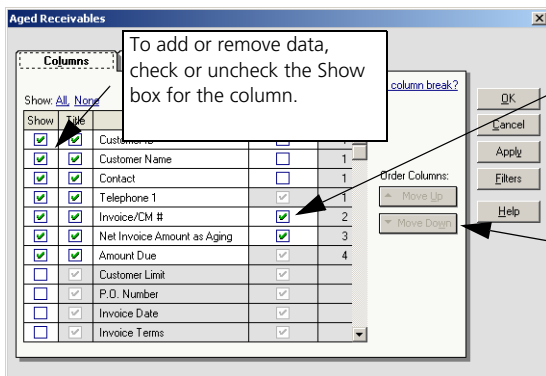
Aged Receivables

Columns

To add or remove data, check or uncheck the Show box for the column.

Show: All, None

column break?

| Show | Title | | | |
|---|---|---|---|---|
| ☑ | ☑ | Customer ID | | 1 |
| ☑ | ☑ | Customer Name | ☐ | 1 |
| ☑ | ☑ | Contact | ☐ | 1 |
| ☑ | ☑ | Telephone 1 | ☑ | 1 |
| ☑ | ☑ | Invoice/CM # | ☑ | 2 |
| ☑ | ☑ | Net Invoice Amount as Aging | ☑ | 3 |
| ☑ | ☑ | Amount Due | ☑ | 4 |
| ☐ | ☑ | Customer Limit | ☑ | |
| ☐ | ☑ | P.O. Number | ☑ | |
| ☐ | ☑ | Invoice Date | ☑ | |
| ☐ | ☑ | Invoice Terms | ☑ | |

Order Columns:
Move Up
Move Down

OK
Cancel
Apply
Filters
Help